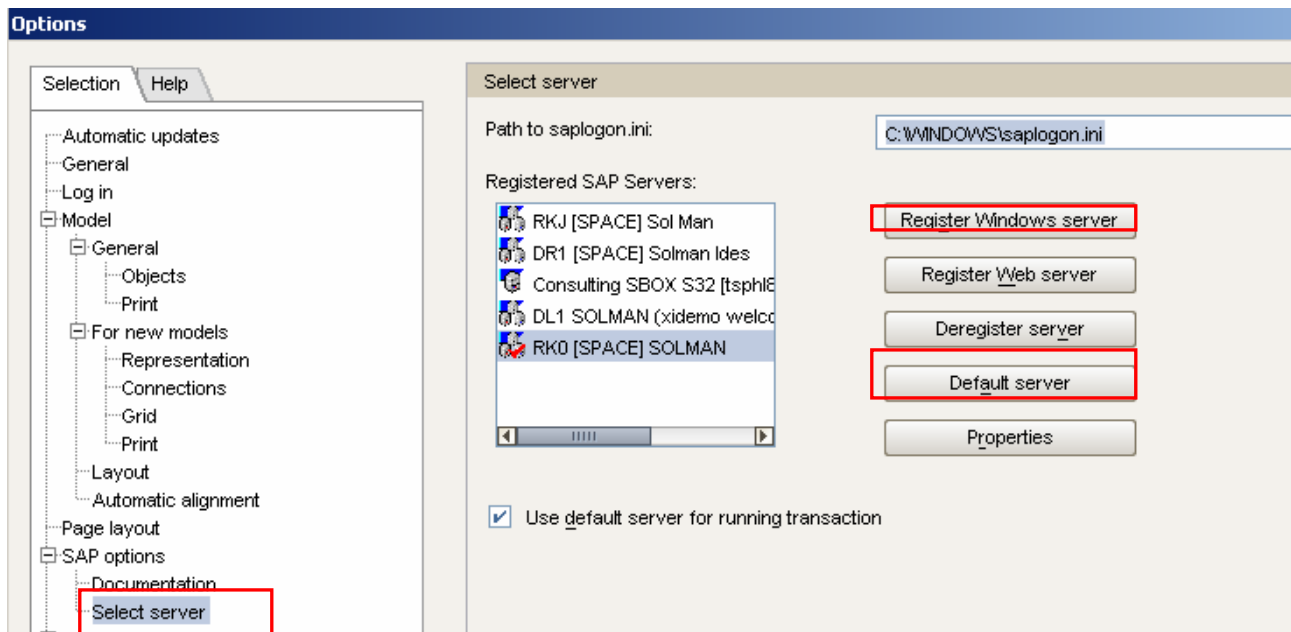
Options

Selection | Help

Automatic updates
General
Log in
Model
General
Objects
Print
For new models
Representation
Connections
Grid
Print
Layout
Automatic alignment
Page layout
SAP options
Documentation
Select server

Select server

Path to saplogon.ini:
C:\WINDOWS\saplogon.ini

Registered SAP Servers:
RKJ [SPACE] Sol Man
DR1 [SPACE] Solman Ides
Consulting SBOX S32 [tsphl8
DL1 SOLMAN (xidemo welco
RK0 [SPACE] SOLMAN

Register Windows server
Register Web server
Deregister server
Default server
Properties

Use default server for running transaction